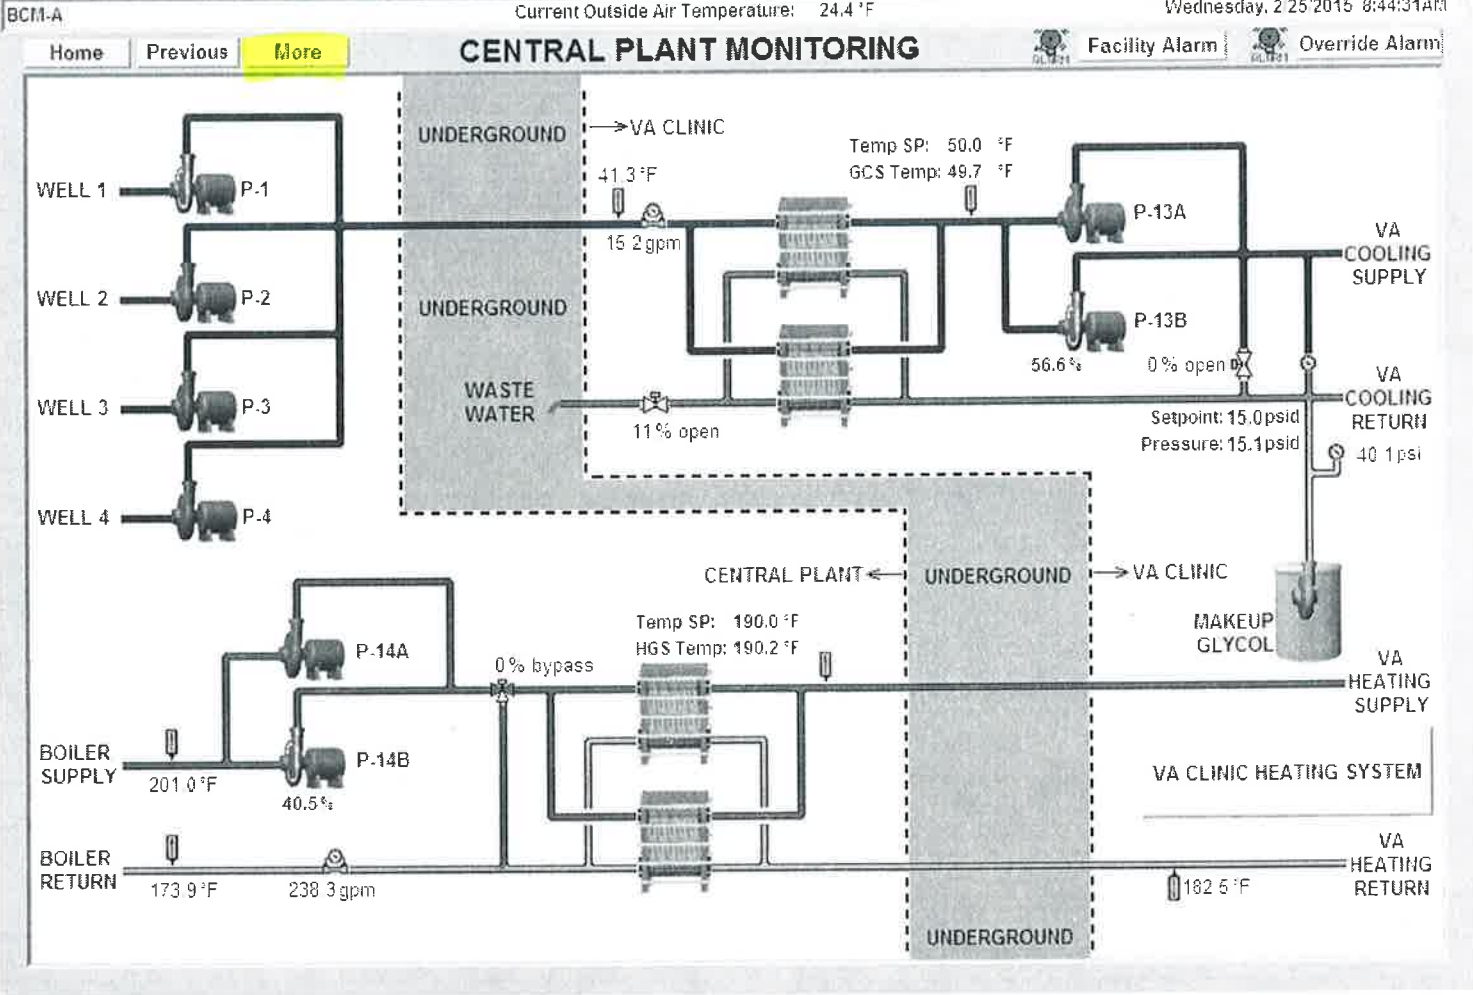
BCM-A

Current Outside Air Temperature: 24.4 °F

Wednesday, 2/25/2015 8:44:31AM

Home Previous More

CENTRAL PLANT MONITORING

Facility Alarm

Override Alarm

UNDERGROUND

→VA CLINIC

Temp SP: 50.0 °F
GCS Temp: 49.7 °F

WELL 1

P-1

41.3 °F

15.2 gpm

P-13A

VA COOLING SUPPLY

WELL 2

P-2

UNDERGROUND

P-13B

56.6 %

0 % open

WELL 3

P-3

WASTE WATER

11 % open

VA COOLING RETURN

Setpoint: 15.0psid
Pressure: 15.1psid

40.1psi

WELL 4

P-4

CENTRAL PLANT←

UNDERGROUND

→VA CLINIC

MAKEUP GLYCOL

P-14A

Temp SP: 190.0 °F
HGS Temp: 190.2 °F

0 % bypass

VA HEATING SUPPLY

BOILER SUPPLY

201.0 °F

P-14B

40.5 %

VA CLINIC HEATING SYSTEM

BOILER RETURN

173.9 °F

238.3 gpm

182.5 °F

VA HEATING RETURN

UNDERGROUND